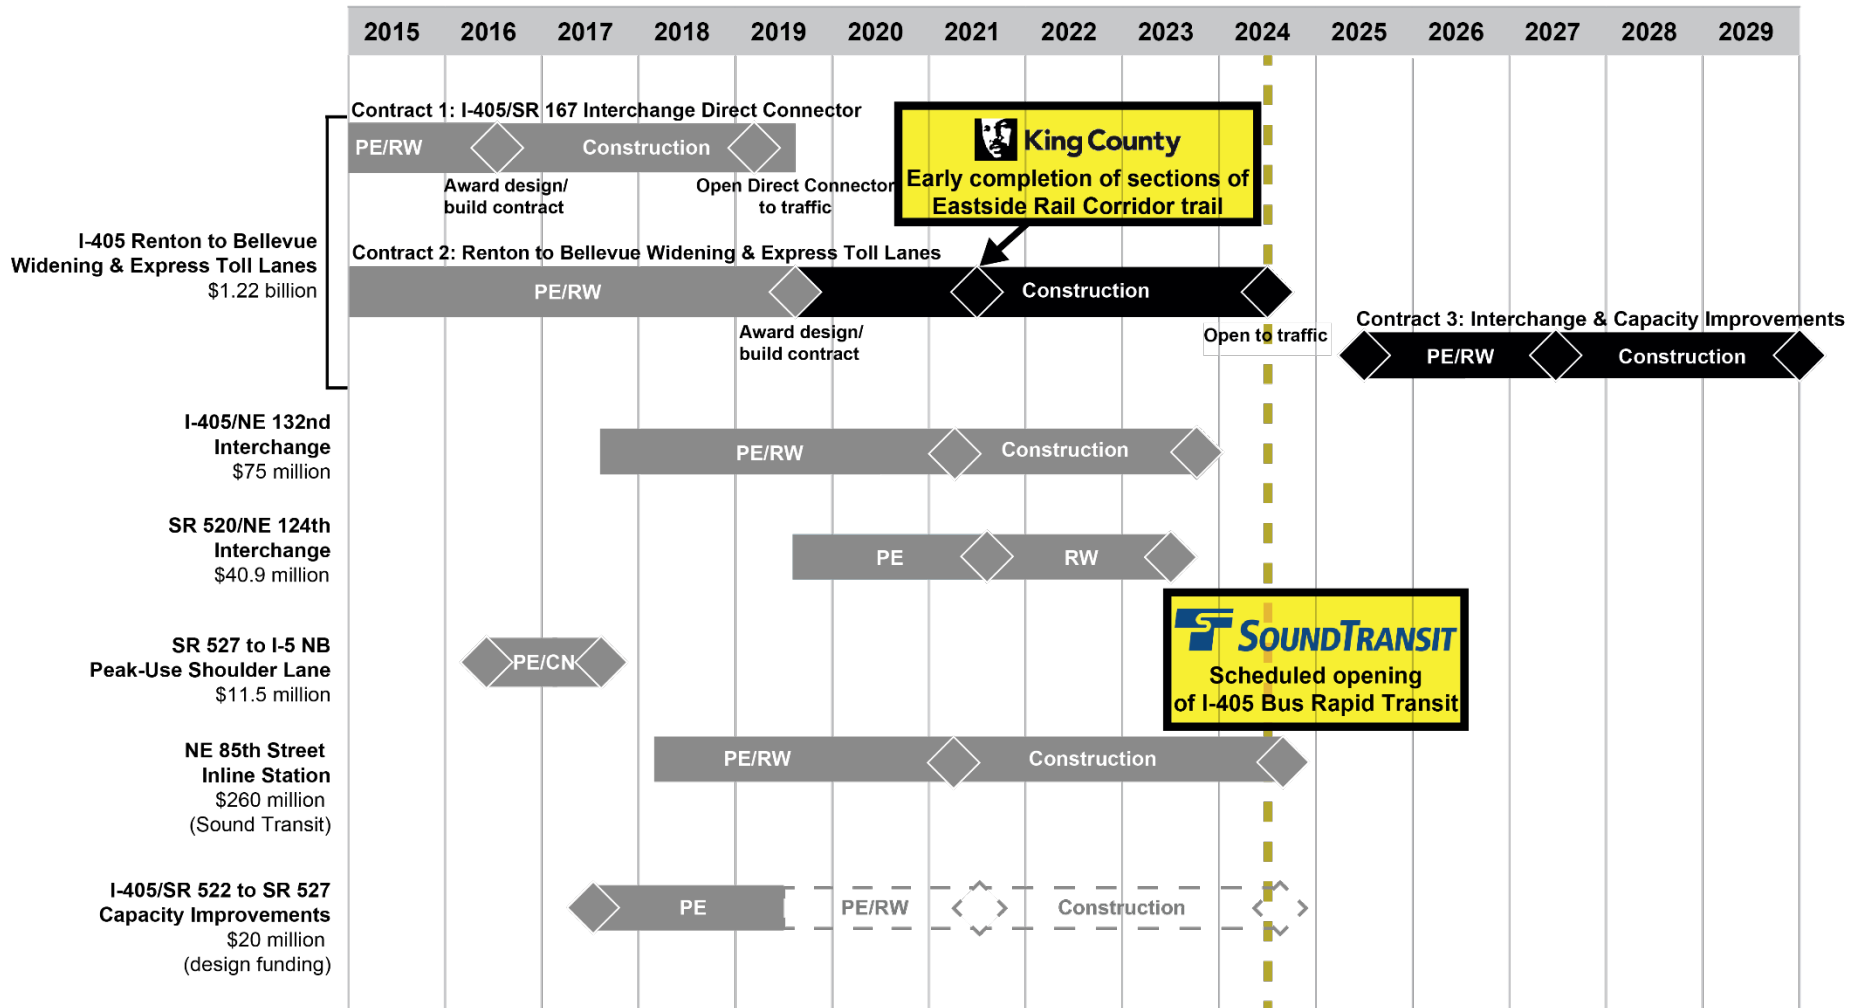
2015 2016 2017 2018 2019 2020 2021 2022 2023 2024 2025 2026 2027 2028 2029

Contract 1: I-405/SR 167 Interchange Direct Connector

PE/RW Construction

Award design/ build contract

Open Direct Connector to traffic

King County
Early completion of sections of Eastside Rail Corridor trail

I-405 Renton to Bellevue Widening & Express Toll Lanes
$1.22 billion

Contract 2: Renton to Bellevue Widening & Express Toll Lanes

PE/RW Construction

Award design/ build contract

Open to traffic

Contract 3: Interchange & Capacity Improvements

PE/RW Construction

I-405/NE 132nd Interchange
$75 million

PE/RW Construction

SR 520/NE 124th Interchange
$40.9 million

PE RW

SOUNDTRANSIT
Scheduled opening of I-405 Bus Rapid Transit

SR 527 to I-5 NB Peak-Use Shoulder Lane
$11.5 million

PE/CN

NE 85th Street Inline Station
$260 million
(Sound Transit)

PE/RW Construction

I-405/SR 522 to SR 527 Capacity Improvements
$20 million
(design funding)

PE PE/RW Construction